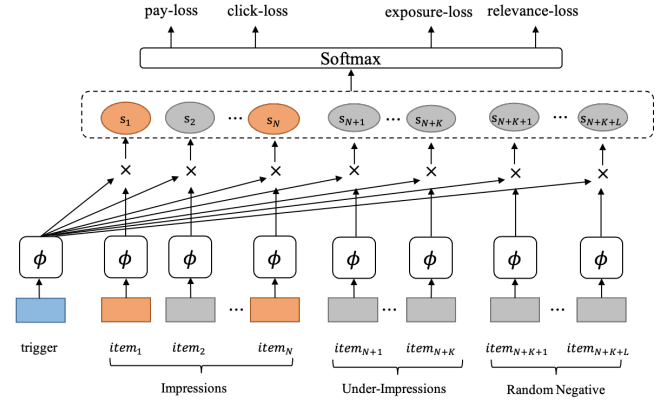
pay-loss click-loss exposure-loss relevance-loss

Softmax

$s_1$ $s_2$ ··· $s_N$ $s_{N+1}$ ··· $s_{N+K}$ $s_{N+K+1}$ ··· $s_{N+K+L}$

× × × × × × ×

$\phi$ $\phi$ $\phi$ $\phi$ $\phi$ $\phi$ $\phi$ $\phi$

··· ··· ···

trigger $item_1$ $item_2$ $item_N$ $item_{N+1}$ $item_{N+K}$ $item_{N+K+1}$ $item_{N+K+L}$

Impressions Under-Impressions Random Negative